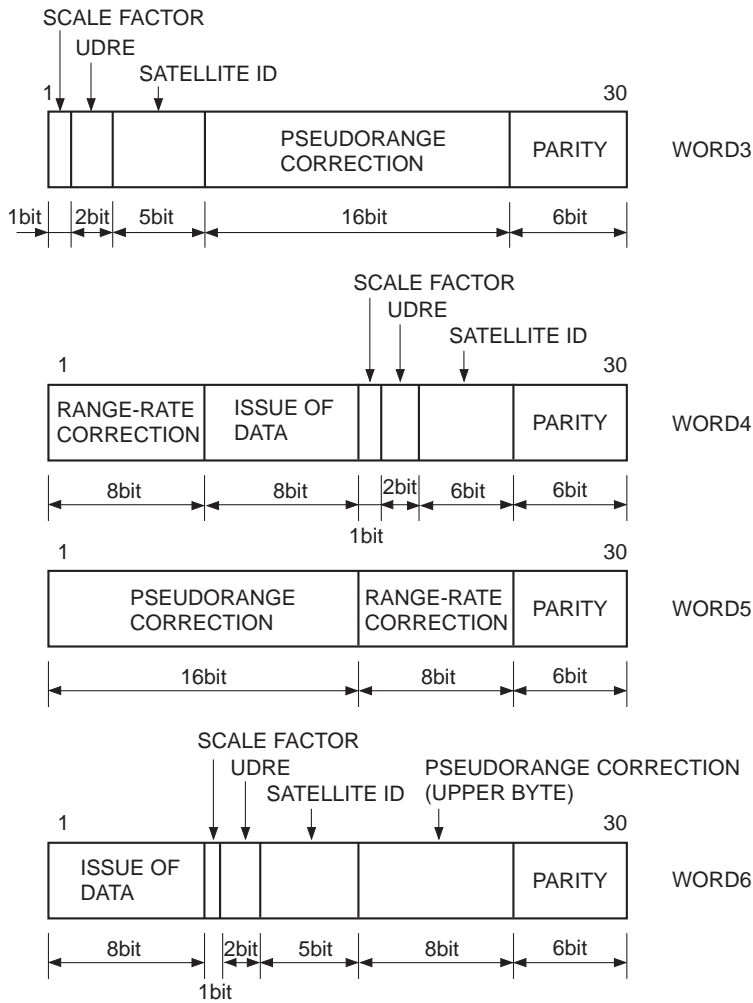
SCALE FACTOR
UDRE
SATELLITE ID
1
30
PSEUDORANGE CORRECTION
PARITY
WORD3
1bit
2bit
5bit
16bit
6bit

SCALE FACTOR
UDRE
SATELLITE ID
1
30
RANGE-RATE CORRECTION
ISSUE OF DATA
PARITY
WORD4
8bit
8bit
2bit
6bit
6bit
1bit

1
30
PSEUDORANGE CORRECTION
RANGE-RATE CORRECTION
PARITY
WORD5
16bit
8bit
6bit

SCALE FACTOR
UDRE
SATELLITE ID
PSEUDORANGE CORRECTION (UPPER BYTE)
1
30
ISSUE OF DATA
PARITY
WORD6
8bit
2bit
5bit
8bit
6bit
1bit